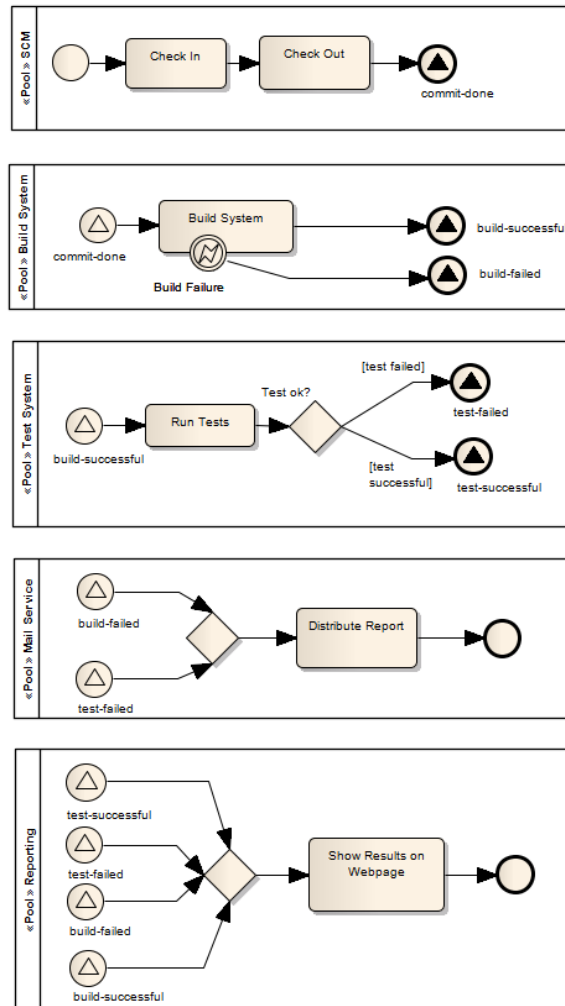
«Pool» SCM

Check In

Check Out

commit-done

«Pool» Build System

commit-done

Build System

Build Failure

build-successful

build-failed

«Pool» Test System

build-successful

Run Tests

Test ok?

[test failed]

test-failed

[test successful]

test-successful

«Pool» Mail Service

build-failed

test-failed

Distribute Report

«Pool» Reporting

test-successful

test-failed

build-failed

build-successful

Show Results on Webpage